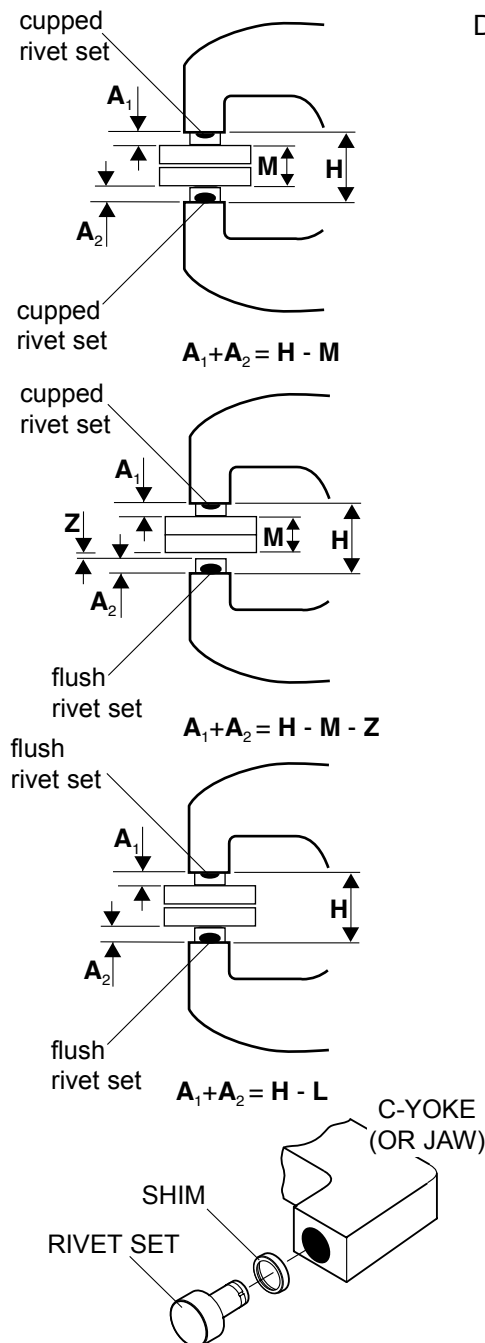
cupped rivet set

D

$A_1$

M

H

$A_2$

cupped rivet set

$A_1 + A_2 = H - M$

cupped rivet set

$A_1$

Z

M

H

$A_2$

flush rivet set

$A_1 + A_2 = H - M - Z$

flush rivet set

$A_1$

H

$A_2$

flush rivet set

$A_1 + A_2 = H - L$

C-YOKE (OR JAW)

SHIM

RIVET SET